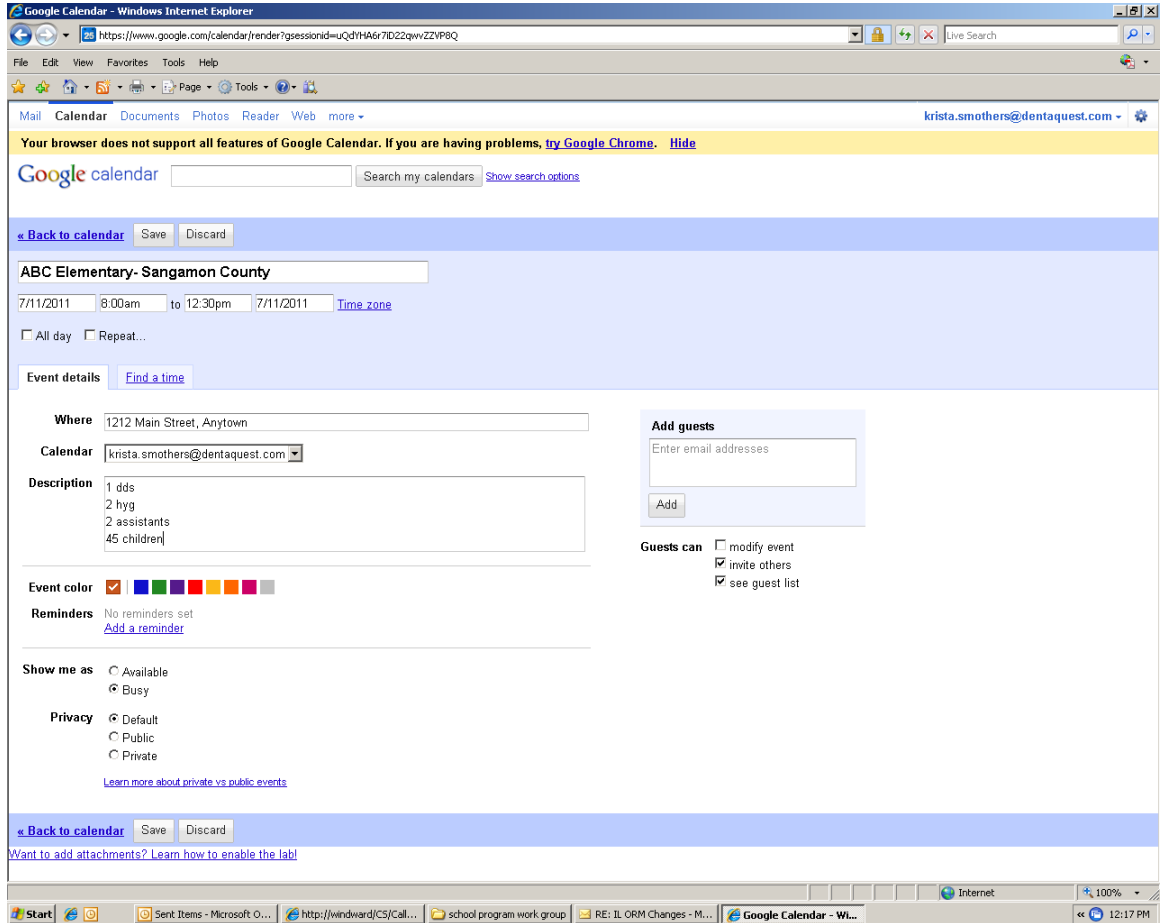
Google Calendar - Windows Internet Explorer

https://www.google.com/calendar/render?gsessionid=uQdYHA6r7lD22qwvZZVP8Q

Live Search

File Edit View Favorites Tools Help

Page Tools

Mail Calendar Documents Photos Reader Web more

krista.smothers@dentaquest.com

Your browser does not support all features of Google Calendar. If you are having problems, try Google Chrome. Hide

Google calendar

Search my calendars Show search options

« Back to calendar Save Discard

ABC Elementary- Sangamon County

7/11/2011 8:00am to 12:30pm 7/11/2011 Time zone

All day Repeat...

Event details Find a time

Where 1212 Main Street, Anytown

Calendar krista.smothers@dentaquest.com

Description 1 dds
2 hyg
2 assistants
45 children

Event color

Reminders No reminders set
Add a reminder

Show me as Available
Busy

Privacy Default
Public
Private

Learn more about private vs public events

Add guests

Enter email addresses

Add

Guests can modify event
invite others
see guest list

« Back to calendar Save Discard

Want to add attachments? Learn how to enable the lab!

Internet 100%

Start Sent Items - Microsoft O... http://windward/CS/Call... school program work group RE: IL ORM Changes - M... Google Calendar - Wi... 12:17 PM